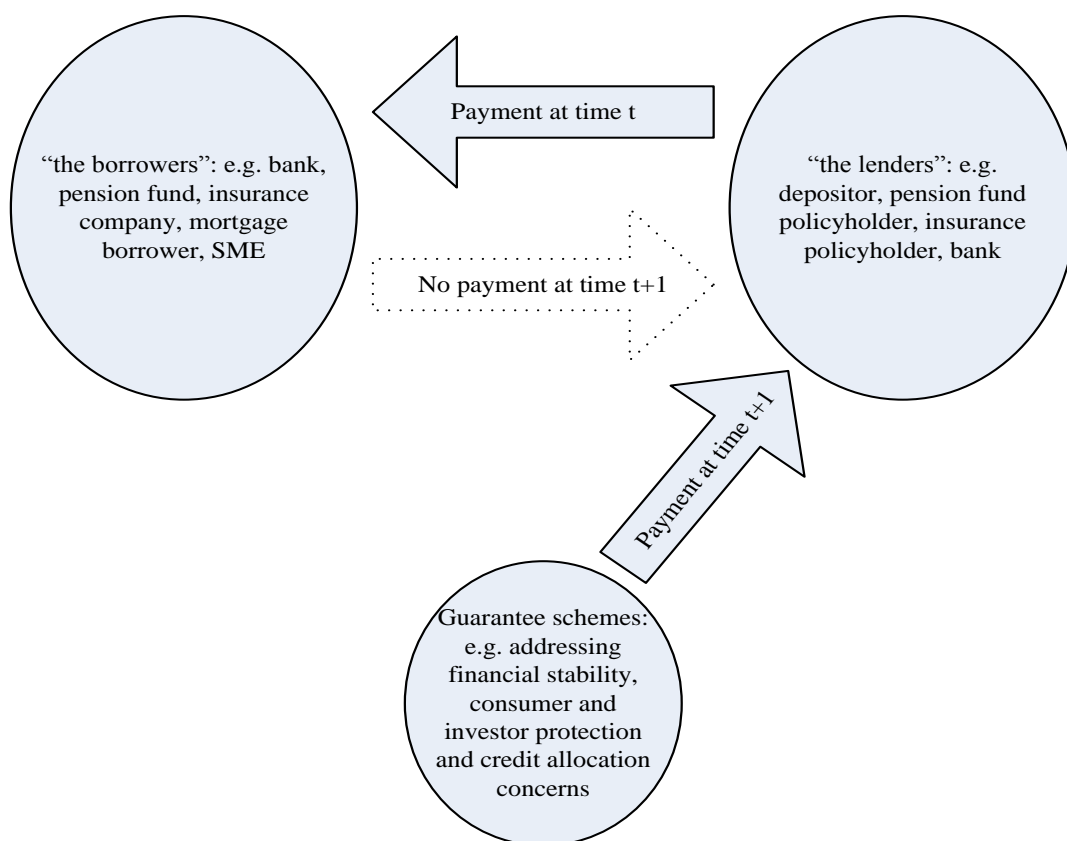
Payment at time t

"the borrowers": e.g. bank, pension fund, insurance company, mortgage borrower, SME

"the lenders": e.g. depositor, pension fund policyholder, insurance policyholder, bank

No payment at time t+1

Payment at time t+1

Guarantee schemes: e.g. addressing financial stability, consumer and investor protection and credit allocation concerns